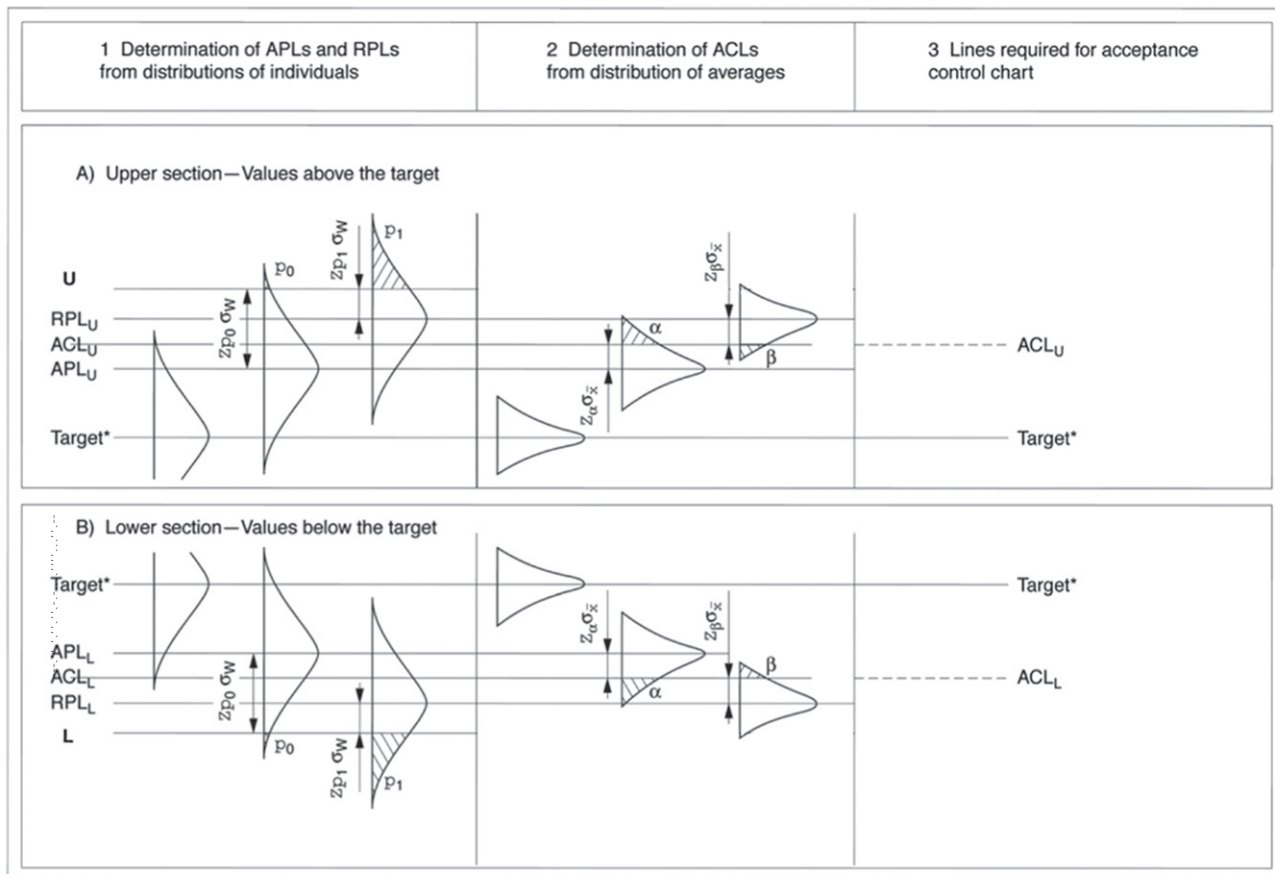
| 1 Determination of APLs and RPLs from distributions of individuals | 2 Determination of ACLs from distribution of averages | 3 Lines required for acceptance control chart |
|---|---|---|

A) Upper section — Values above the target

$z_{p_1} \sigma_W$

$p_1$

$p_0$

U

RPL$_U$

ACL$_U$

APL$_U$

$z_{p_0} \sigma_W$

Target*

$z_\beta \sigma_{\bar{x}}$

$\alpha$

$\beta$

$z_\alpha \sigma_{\bar{x}}$

ACL$_U$

Target*

B) Lower section — Values below the target

Target*

APL$_L$

ACL$_L$

RPL$_L$

L

$z_{p_0} \sigma_W$

$p_0$

$z_{p_1} \sigma_W$

$p_1$

$z_\alpha \sigma_{\bar{x}}$

$z_\beta \sigma_{\bar{x}}$

$\beta$

$\alpha$

Target*

ACL$_L$